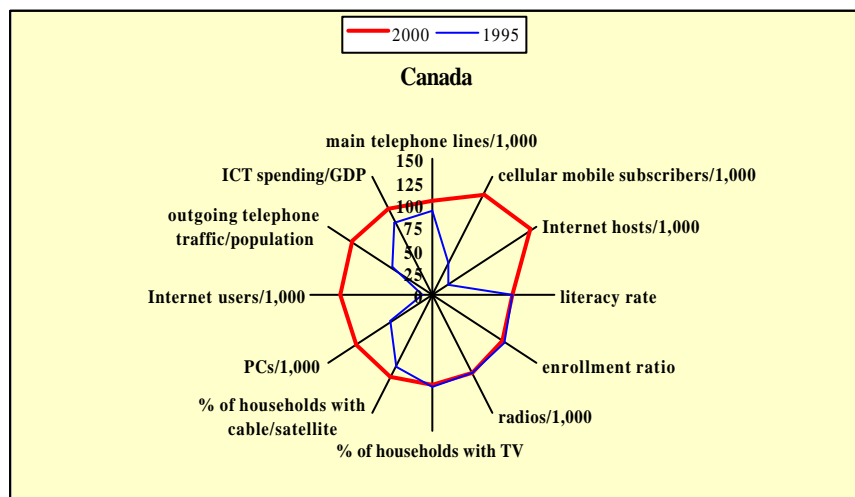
2000
1995

Canada

main telephone lines/1,000
150
125
100
75
50
25
0
cellular mobile subscribers/1,000
Internet hosts/1,000
literacy rate
enrollment ratio
radios/1,000
% of households with TV
% of households with cable/satellite
PCs/1,000
Internet users/1,000
outgoing telephone traffic/population
ICT spending/GDP